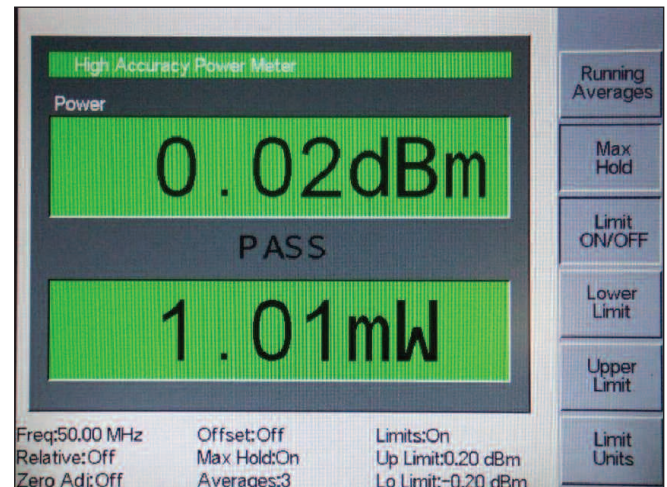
High Accuracy Power Meter

Power

0.02dBm

PASS

1.01mW

Freq:50.00 MHz
Relative:Off
Zero Adj:Off

Offset:Off
Max Hold:On
Averages:3

Limits:On
Up Limit:0.20 dBm
Lo Limit:-0.20 dBm

Running Averages

Max Hold

Limit ON/OFF

Lower Limit

Upper Limit

Limit Units